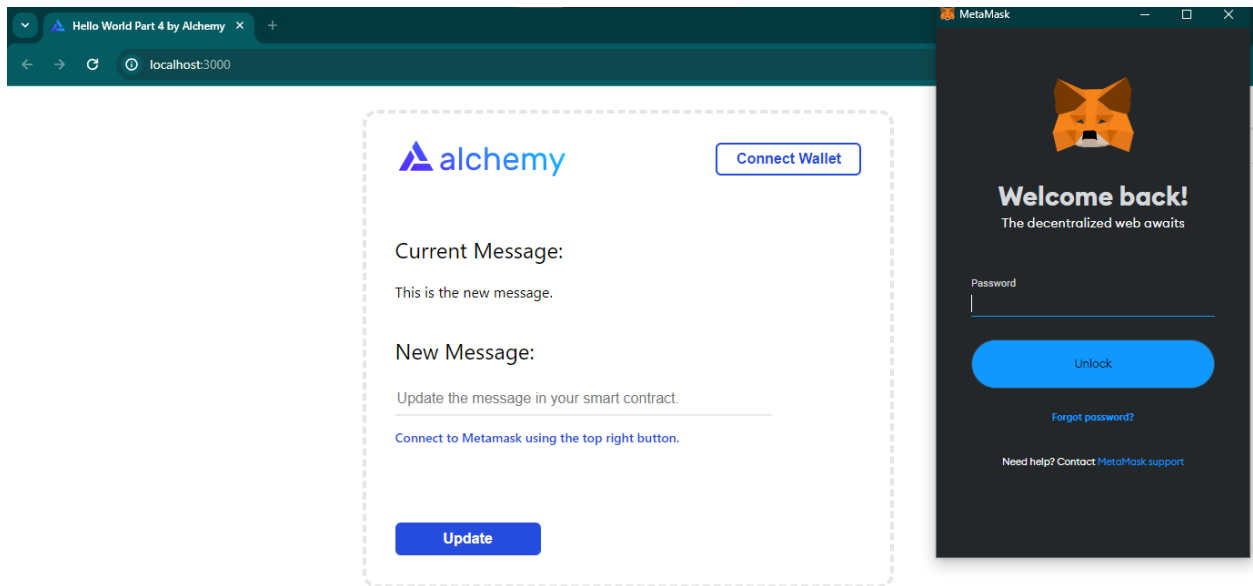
Hello World Part 4 by Alchemy

localhost:3000

alchemy

Connect Wallet

Current Message:

This is the new message.

New Message:

Update the message in your smart contract.

Connect to Metamask using the top right button.

Update

MetaMask

Welcome back!

The decentralized web awaits

Password

Unlock

Forgot password?

Need help? Contact MetaMask support